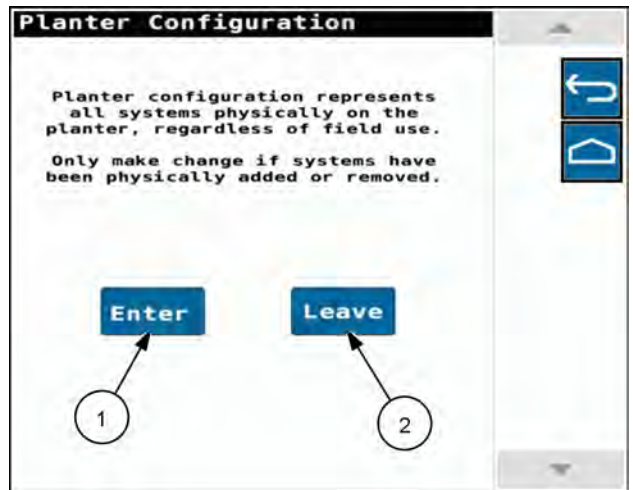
Planter Configuration

Planter configuration represents all systems physically on the planter, regardless of field use.

Only make change if systems have been physically added or removed.

Enter

Leave

1

2